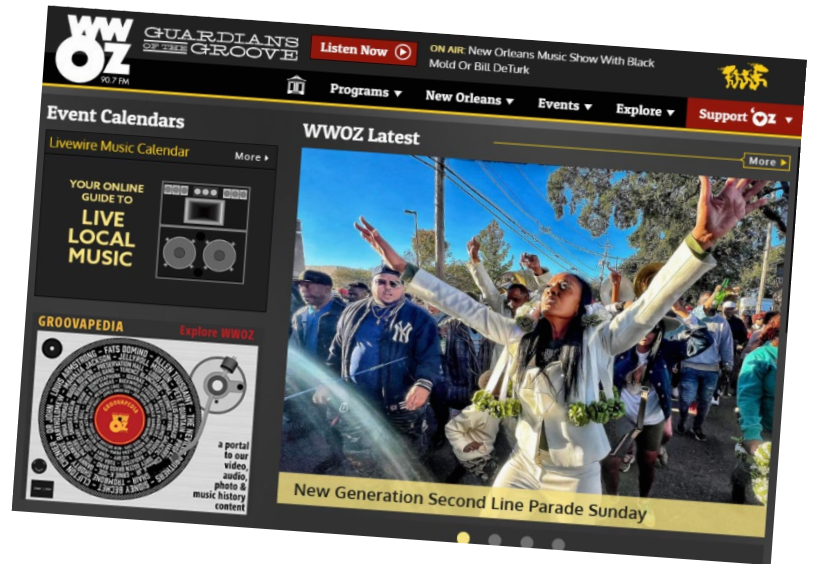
WWOZ 90.7 FM

GUARDIANS OF THE GROOVE

Listen Now

ON AIR: New Orleans Music Show With Black Mold Or Bill DeTurk

Programs ▾ New Orleans ▾ Events ▾ Explore ▾ Support 'OZ ▾

Event Calendars

Livewire Music Calendar More ▸

YOUR ONLINE GUIDE TO LIVE LOCAL MUSIC

GROOVAPEDIA Explore WWOZ

GROOVAPEDIA

FATS DOMINO

a portal to our video, audio, photo & music history content

WWOZ Latest

More ▸

New Generation Second Line Parade Sunday